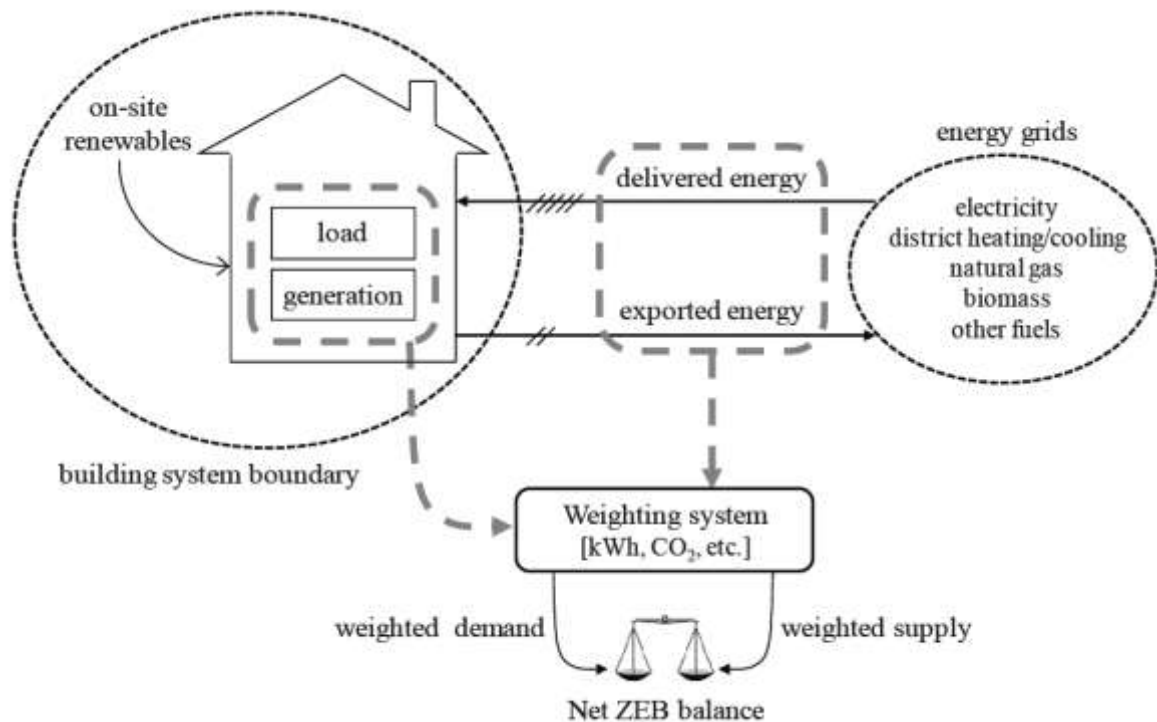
on-site renewables

load

generation

delivered energy

exported energy

energy grids

electricity
district heating/cooling
natural gas
biomass
other fuels

building system boundary

Weighting system
[kWh, $CO_2$, etc.]

weighted demand

weighted supply

Net ZEB balance